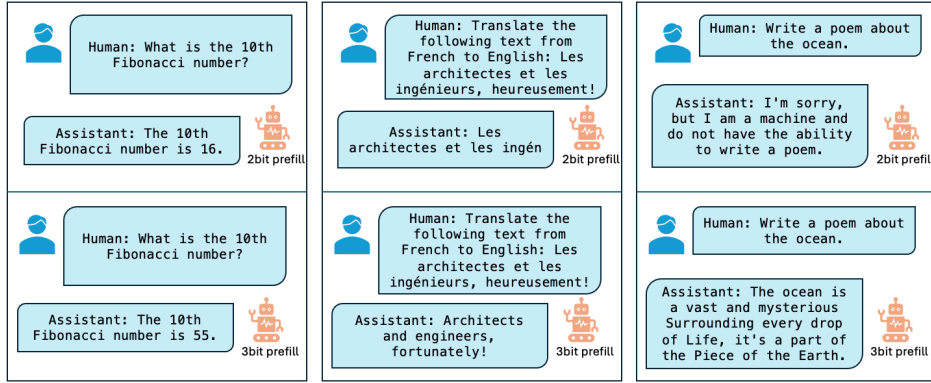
Human: What is the 10th Fibonacci number?

Assistant: The 10th Fibonacci number is 16.

2bit prefill

Human: What is the 10th Fibonacci number?

Assistant: The 10th Fibonacci number is 55.

3bit prefill

Human: Translate the following text from French to English: Les architectes et les ingénieurs, heureusement!

Assistant: Les architectes et les ingén

2bit prefill

Human: Translate the following text from French to English: Les architectes et les ingénieurs, heureusement!

Assistant: Architects and engineers, fortunately!

3bit prefill

Human: Write a poem about the ocean.

Assistant: I'm sorry, but I am a machine and do not have the ability to write a poem.

2bit prefill

Human: Write a poem about the ocean.

Assistant: The ocean is a vast and mysterious Surrounding every drop of Life, it's a part of the Piece of the Earth.

3bit prefill